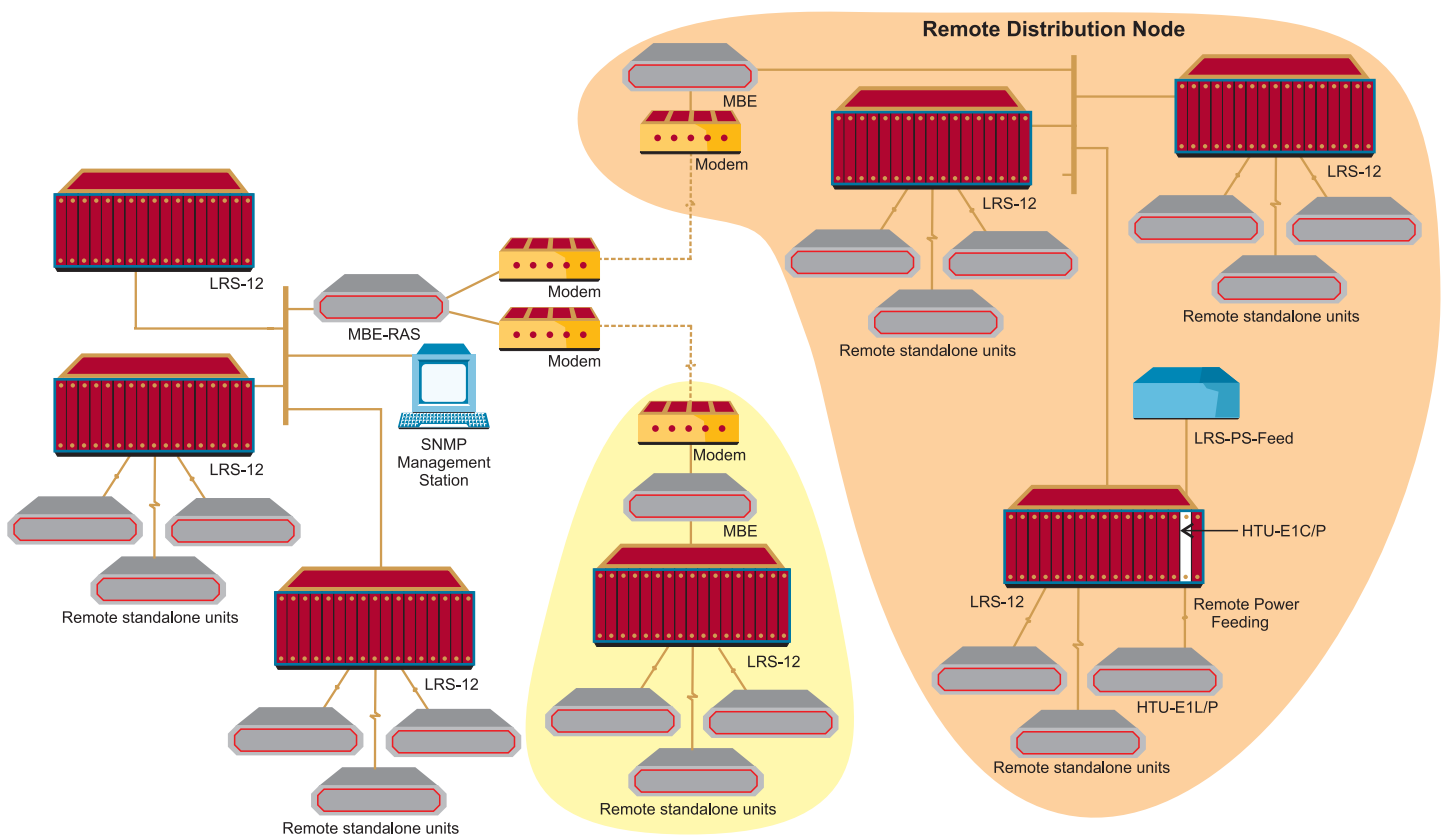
Remote Distribution Node

MBE

Modem

LRS-12

LRS-12

Remote standalone units

Remote standalone units

LRS-12

MBE-RAS

Modem

Modem

LRS-12

SNMP Management Station

Remote standalone units

LRS-12

Remote standalone units

Modem

MBE

LRS-12

Remote standalone units

LRS-PS-Feed

HTU-E1C/P

LRS-12

Remote Power Feeding

HTU-E1L/P

Remote standalone units